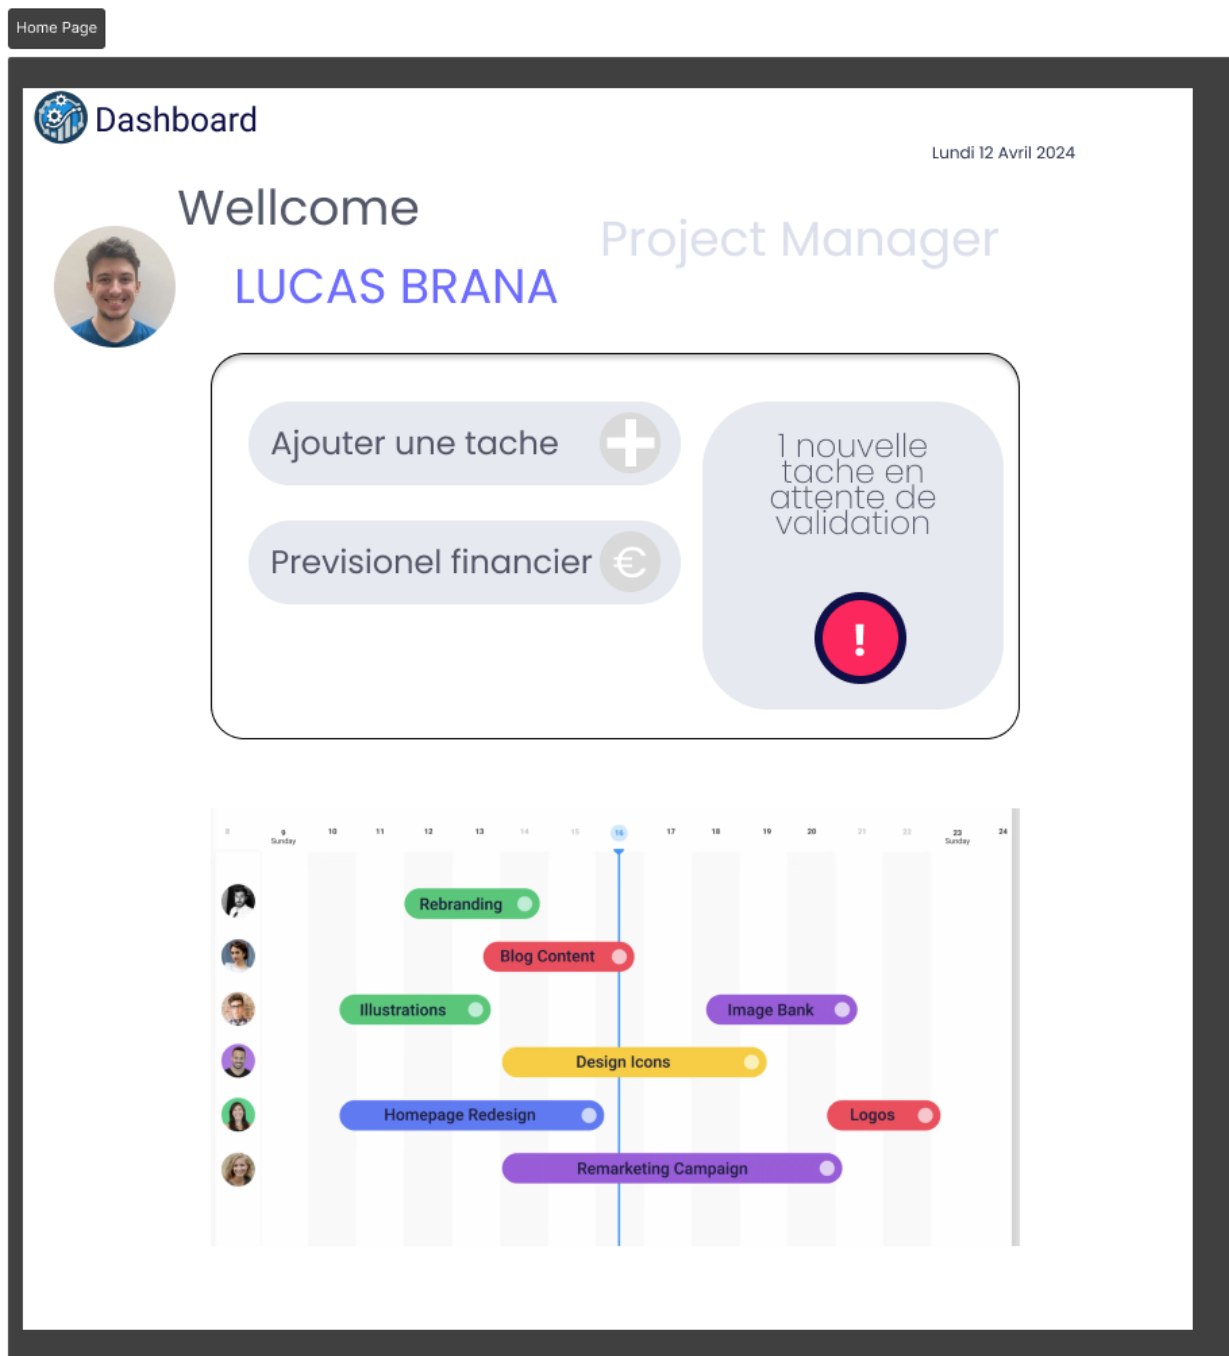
Home Page

Dashboard

Lundi 12 Avril 2024

Wellcome

LUCAS BRANA

Project Manager

Ajouter une tache

Previsionel financier

1 nouvelle tache en attente de validation

!

8 9 Sunday 10 11 12 13 14 15 16 17 18 19 20 21 22 23 Sunday 24

Rebranding

Blog Content

Illustrations

Image Bank

Design Icons

Homepage Redesign

Logos

Remarketing Campaign